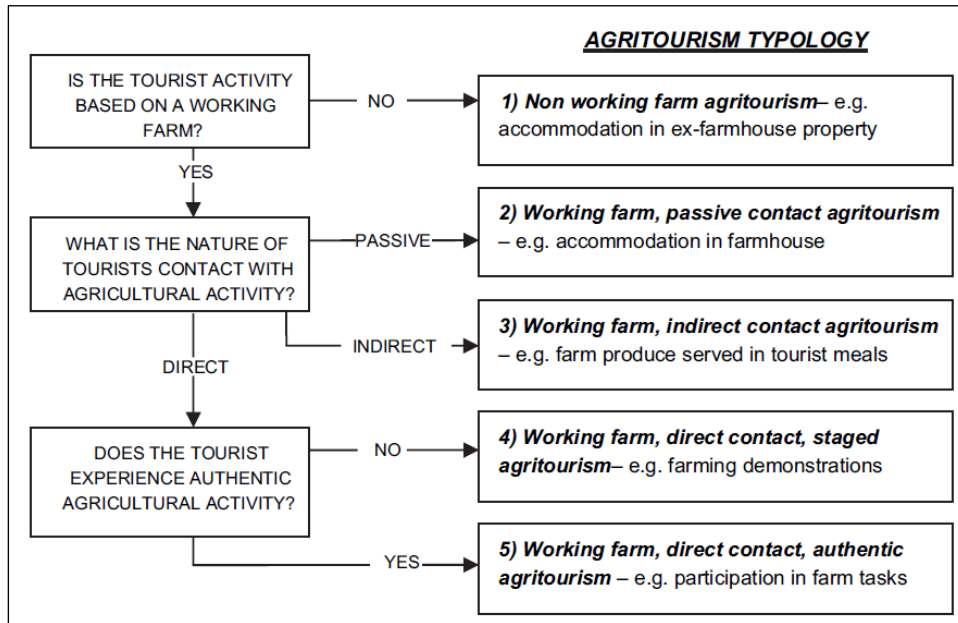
AGRITOURISM TYPOLOGY

IS THE TOURIST ACTIVITY BASED ON A WORKING FARM?

NO

1) Non working farm agritourism– e.g. accommodation in ex-farmhouse property

YES

WHAT IS THE NATURE OF TOURISTS CONTACT WITH AGRICULTURAL ACTIVITY?

PASSIVE

2) Working farm, passive contact agritourism – e.g. accommodation in farmhouse

INDIRECT

3) Working farm, indirect contact agritourism – e.g. farm produce served in tourist meals

DIRECT

DOES THE TOURIST EXPERIENCE AUTHENTIC AGRICULTURAL ACTIVITY?

NO

4) Working farm, direct contact, staged agritourism– e.g. farming demonstrations

YES

5) Working farm, direct contact, authentic agritourism – e.g. participation in farm tasks